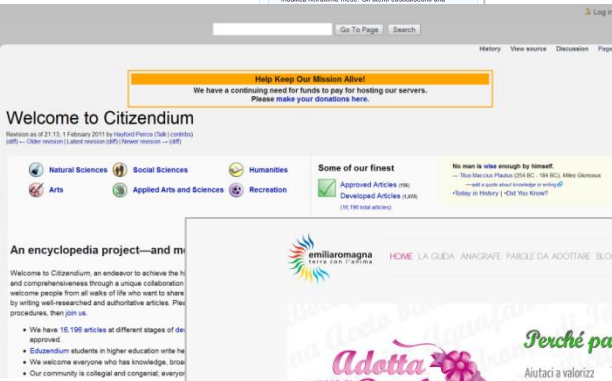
Log in

Go To Page | Search

History | View source | Discussion | Page

Help Keep Our Mission Alive!
We have a continuing need for funds to pay for hosting our servers.
Please make your donations here.

Welcome to Citizendium

Revision as of 21:13, 1 February 2011 by Hayford Peirce (Talk | contribs)
(diff) ← Older revision | Latest revision (diff) | Newer revision → (diff)

Natural Sciences | Social Sciences | Humanities
Arts | Applied Arts and Sciences | Recreation

Some of our finest
Approved Articles (156)
Developed Articles (1,649)
(16,196 total articles)

No man is wise enough by himself.
— Titus Maccius Plautus (254 BC - 184 BC), Miles Gloriosus
—add a quote about knowledge or writing
•Today in History | •Did You Know?

An encyclopedia project—and m

Welcome to Citizendium, an endeavor to achieve the h and comprehensiveness through a unique collaboration welcome people from all walks of life who want to share by writing well-researched and authoritative articles. Plea procedures, then join us.

• We have 16,196 articles at different stages of dev approved.
• Eduzendium students in higher education write he
• We welcome everyone who has knowledge, broa
• Our community is collegial and congenial; everyon

emiliaromagna
terra con l'anima

HOME | LA GUIDA | ANAGRAFE | PAROLE DA ADOTTARE | BLO

Adotta
Perché pa
Aiutaci a valorizz